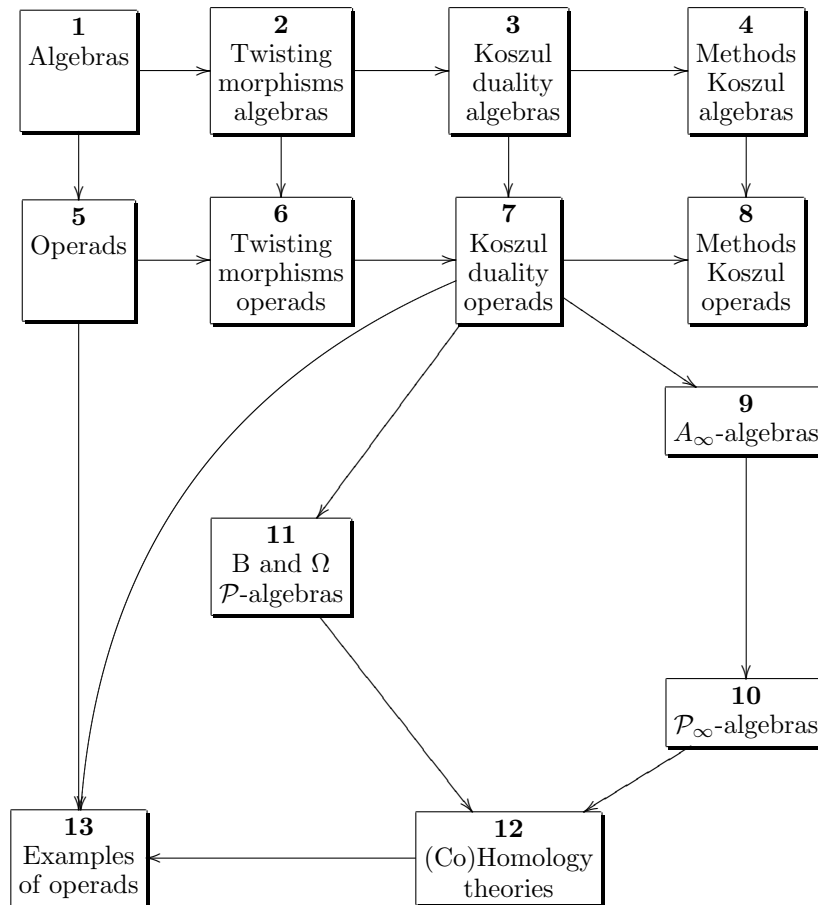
**1**
Algebras

**2**
Twisting morphisms algebras

**3**
Koszul duality algebras

**4**
Methods Koszul algebras

**5**
Operads

**6**
Twisting morphisms operads

**7**
Koszul duality operads

**8**
Methods Koszul operads

**9**
$A_\infty$-algebras

**11**
B and $\Omega$
$\mathcal{P}$-algebras

**10**
$\mathcal{P}_\infty$-algebras

**13**
Examples of operads

**12**
(Co)Homology theories